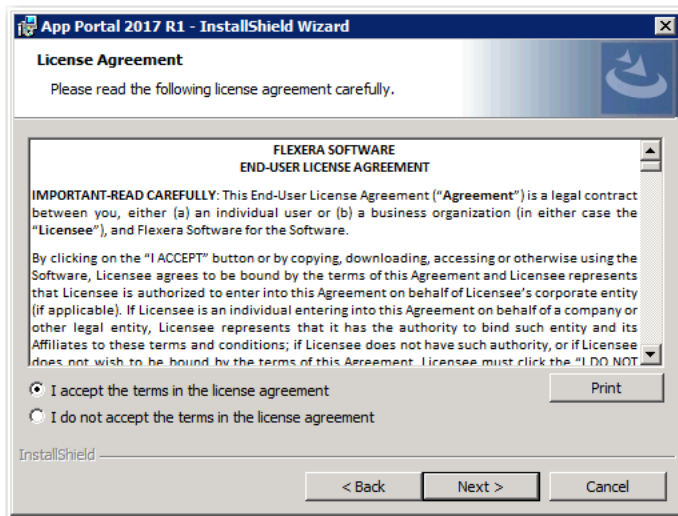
App Portal 2017 R1 - InstallShield Wizard

License Agreement

Please read the following license agreement carefully.

FLEXERA SOFTWARE
END-USER LICENSE AGREEMENT

IMPORTANT-READ CAREFULLY: This End-User License Agreement ("Agreement") is a legal contract between you, either (a) an individual user or (b) a business organization (in either case the "Licensee"), and Flexera Software for the Software.

By clicking on the "I ACCEPT" button or by copying, downloading, accessing or otherwise using the Software, Licensee agrees to be bound by the terms of this Agreement and Licensee represents that Licensee is authorized to enter into this Agreement on behalf of Licensee's corporate entity (if applicable). If Licensee is an individual entering into this Agreement on behalf of a company or other legal entity, Licensee represents that it has the authority to bind such entity and its Affiliates to these terms and conditions; if Licensee does not have such authority, or if Licensee does not wish to be bound by the terms of this Agreement, Licensee must click the "I DO NOT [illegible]

I accept the terms in the license agreement

I do not accept the terms in the license agreement

Print

InstallShield

< Back

Next >

Cancel